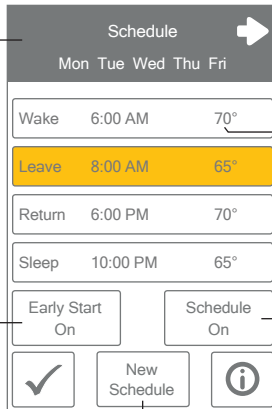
Schedule

Mon Tue Wed Thu Fri

| | | |
|---|---|---|
| Wake | 6:00 AM | 70° |
| Leave | 8:00 AM | 65° |
| Return | 6:00 PM | 70° |
| Sleep | 10:00 PM | 65° |

Early Start On

Schedule On

New Schedule